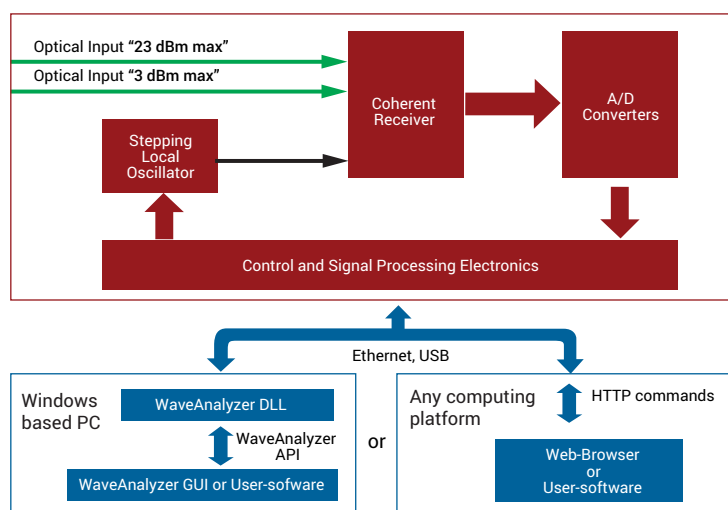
Optical Input "23 dBm max"

Optical Input "3 dBm max"

Coherent Receiver

A/D Converters

Stepping Local Oscillator

Control and Signal Processing Electronics

Ethernet, USB

Windows based PC

WaveAnalyzer DLL

WaveAnalyzer API

WaveAnalyzer GUI or User-sofware

or

Any computing platform

HTTP commands

Web-Browser or User-software